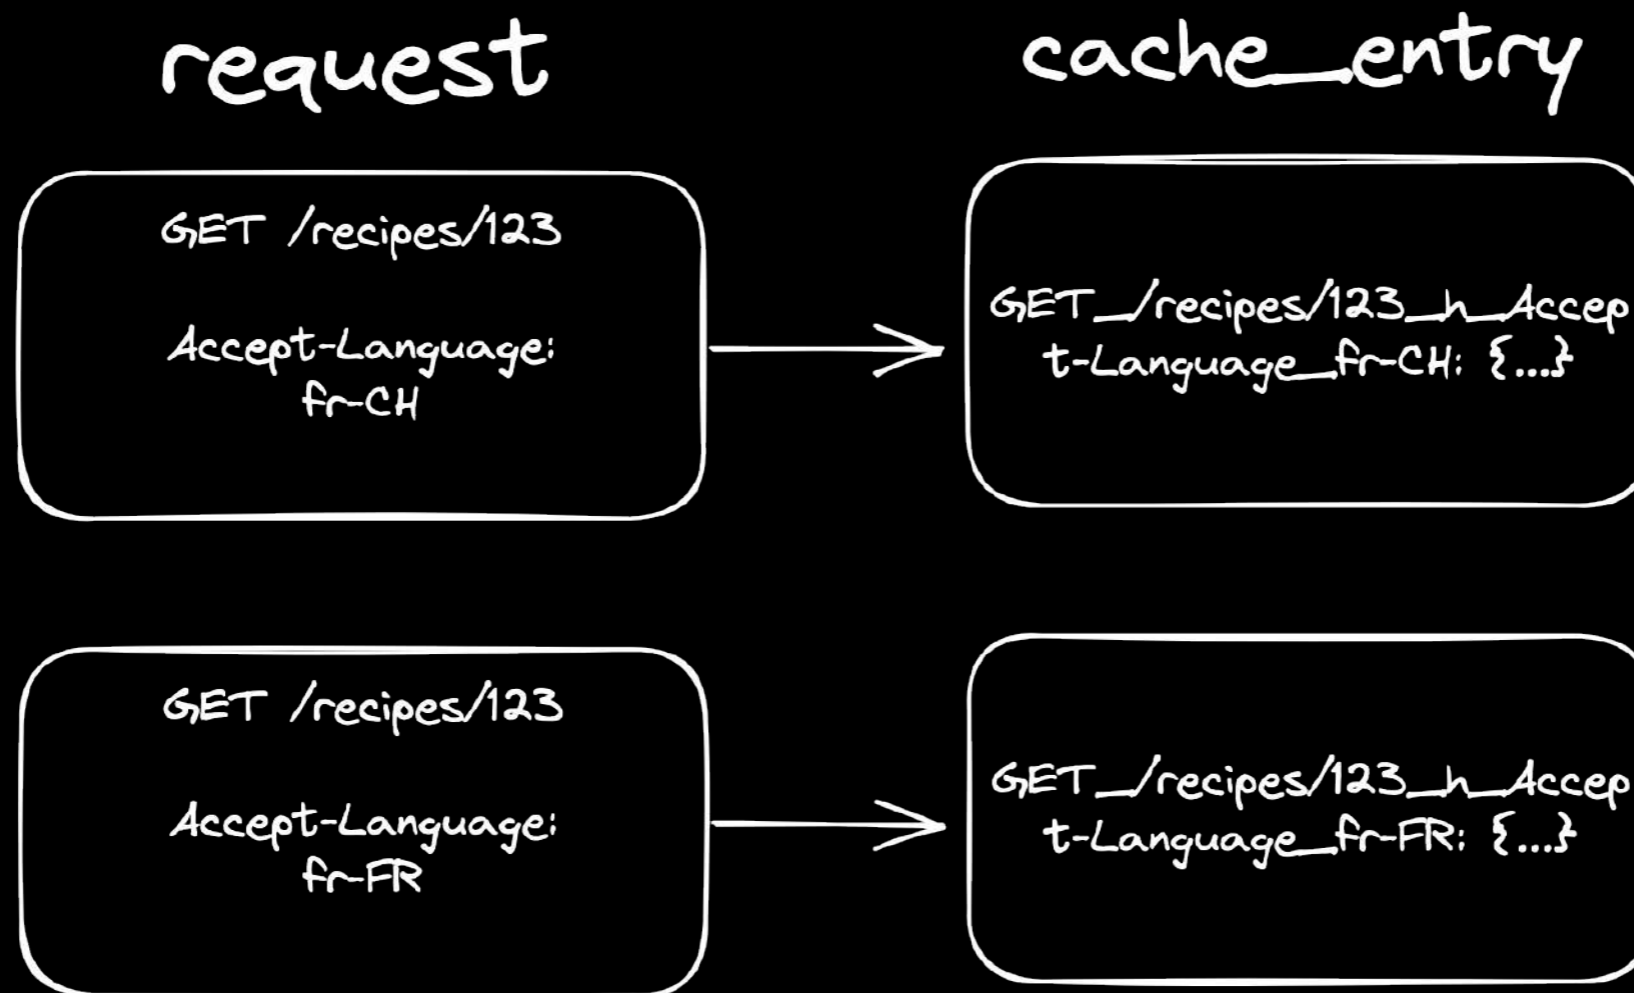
request

cache_entry

GET /recipes/123

Accept-Language: fr-CH

GET_/recipes/123_h_Accept-Language_fr-CH: {...}

GET /recipes/123

Accept-Language: fr-FR

GET_/recipes/123_h_Accept-Language_fr-FR: {...}